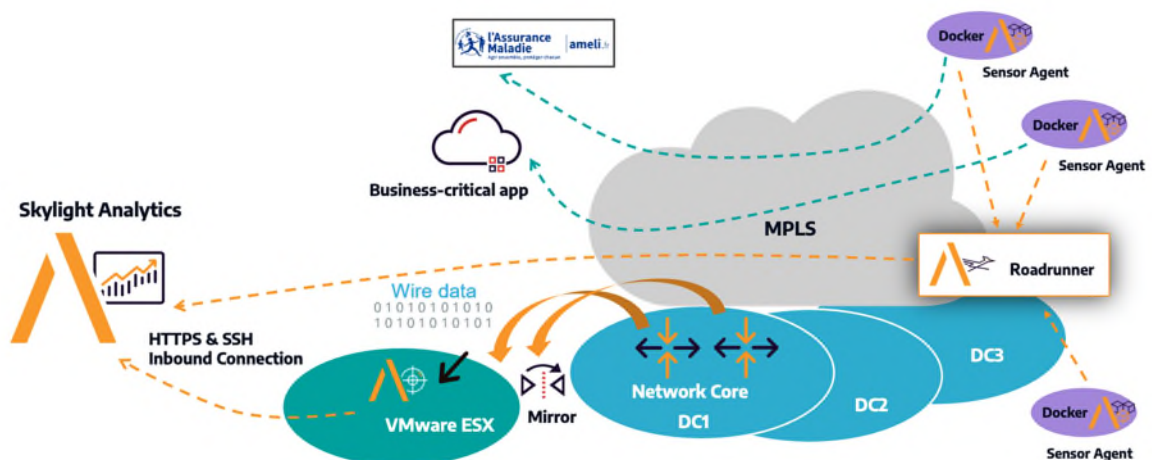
l'Assurance Maladie
Agir ensemble, protéger chacun
ameli.fr

Docker
Sensor Agent

Docker
Sensor Agent

Business-critical app

Skylight Analytics

MPLS

Roadrunner

Wire data
0101010101O
10101010101

HTTPS & SSH
Inbound Connection

Network Core
DC1

DC2

DC3

VMware ESX

Mirror

Docker
Sensor Agent